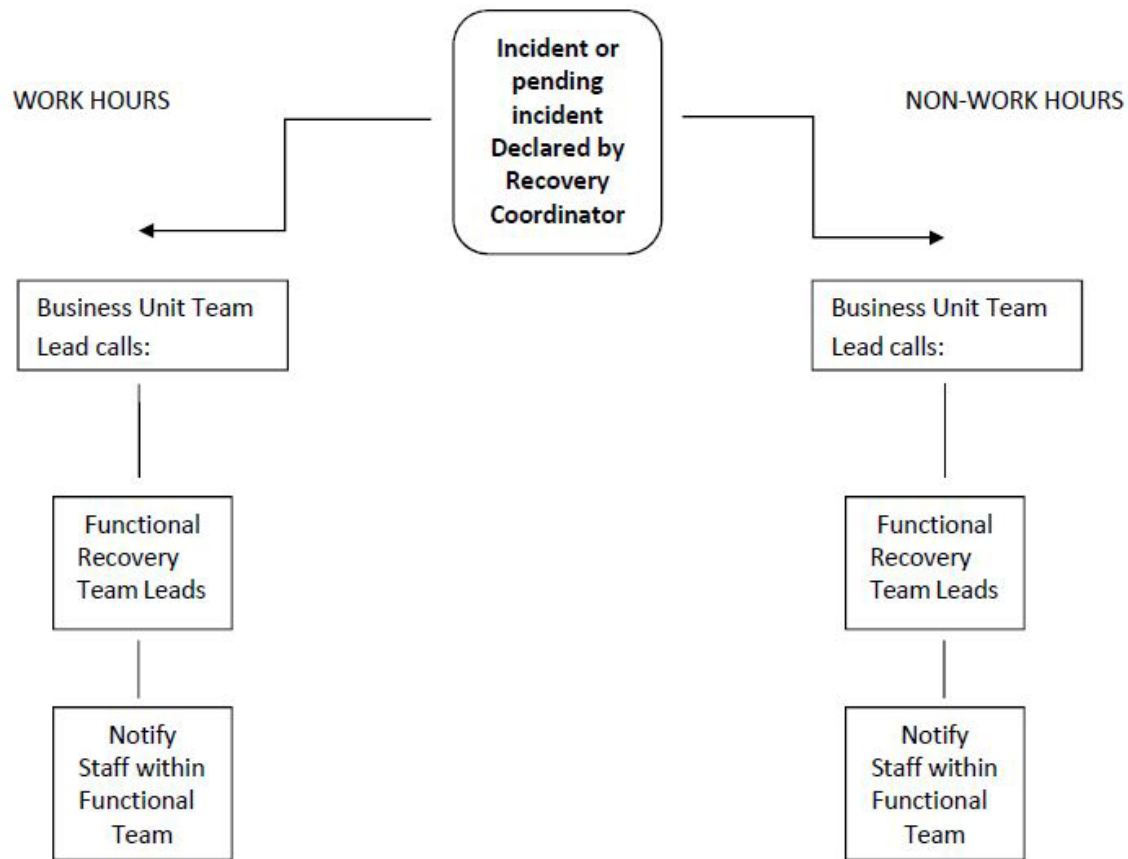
Incident or pending incident Declared by Recovery Coordinator

WORK HOURS

NON-WORK HOURS

Business Unit Team Lead calls:

Functional Recovery Team Leads

Notify Staff within Functional Team

Business Unit Team Lead calls:

Functional Recovery Team Leads

Notify Staff within Functional Team